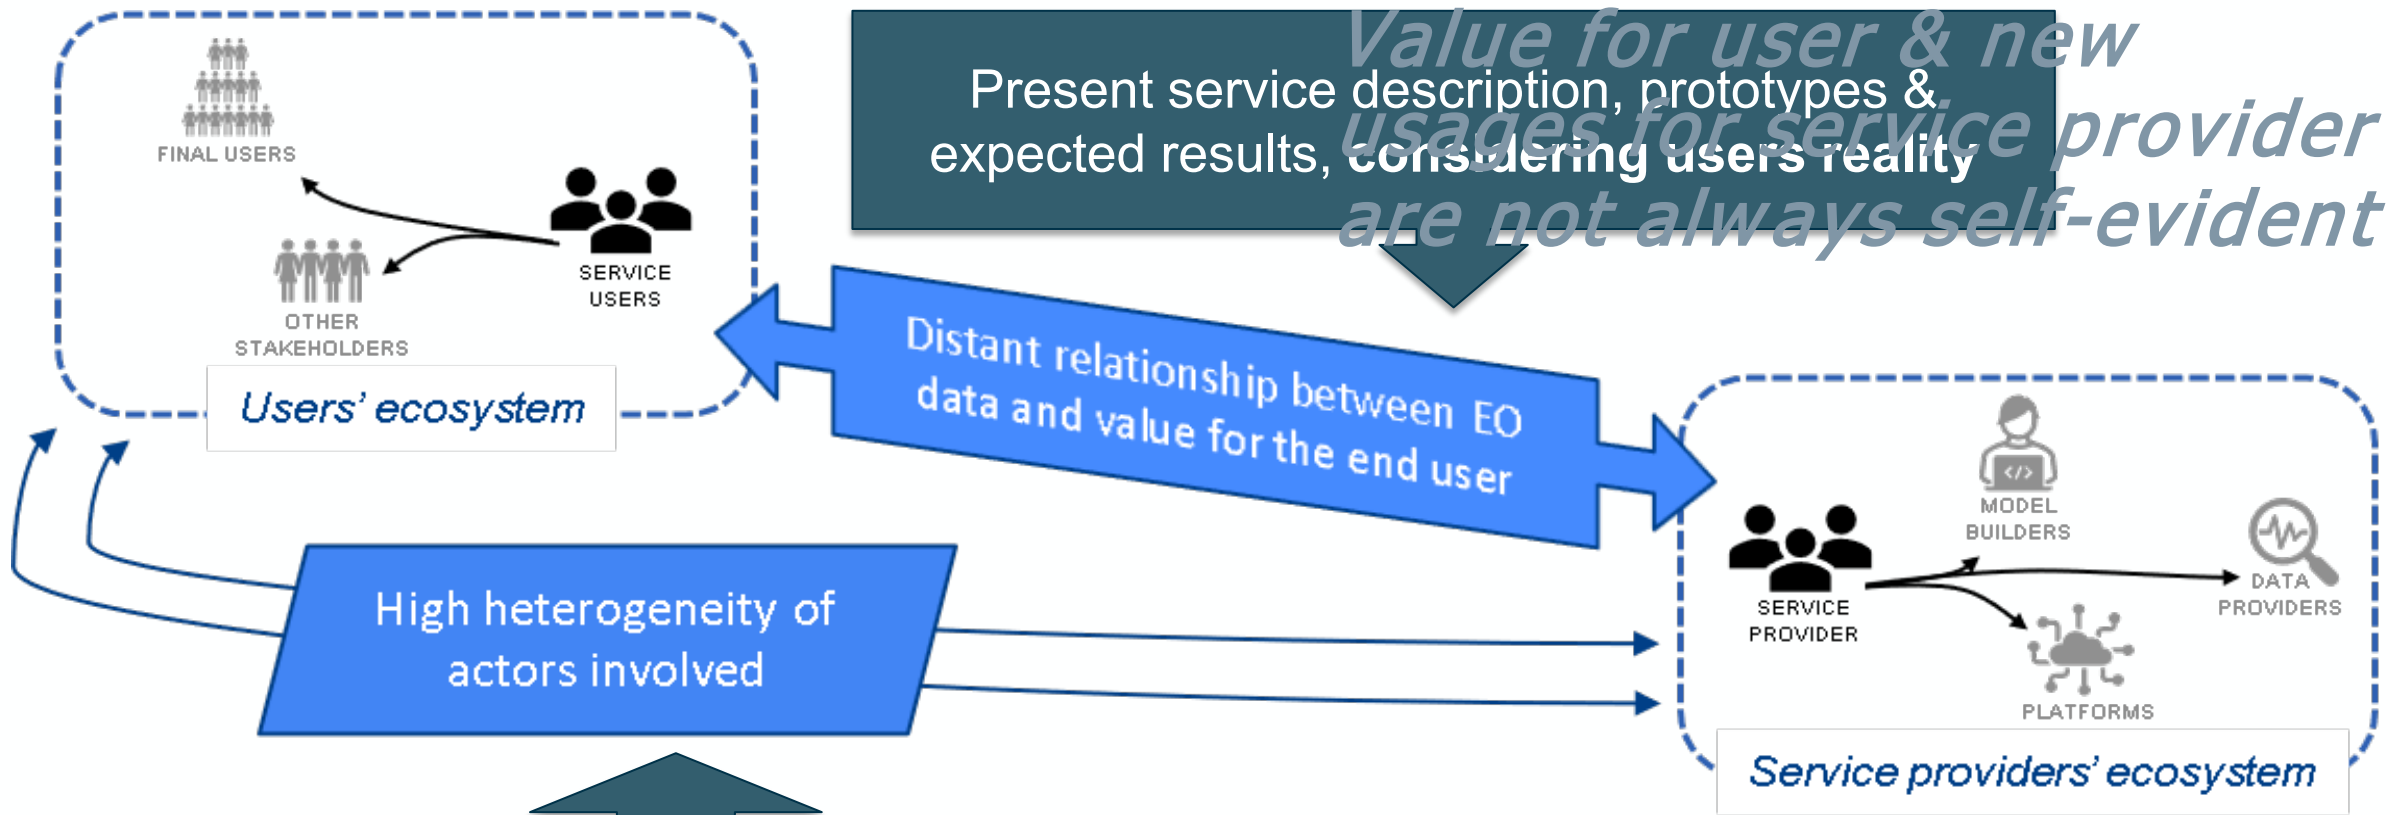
FINAL USERS

SERVICE USERS

OTHER STAKEHOLDERS

Users' ecosystem

Present service description, prototypes & expected results, considering users reality

Value for user & new usages for service provider are not always self-evident

Distant relationship between EO data and value for the end user

High heterogeneity of actors involved

SERVICE PROVIDER

MODEL BUILDERS

DATA PROVIDERS

PLATFORMS

Service providers' ecosystem